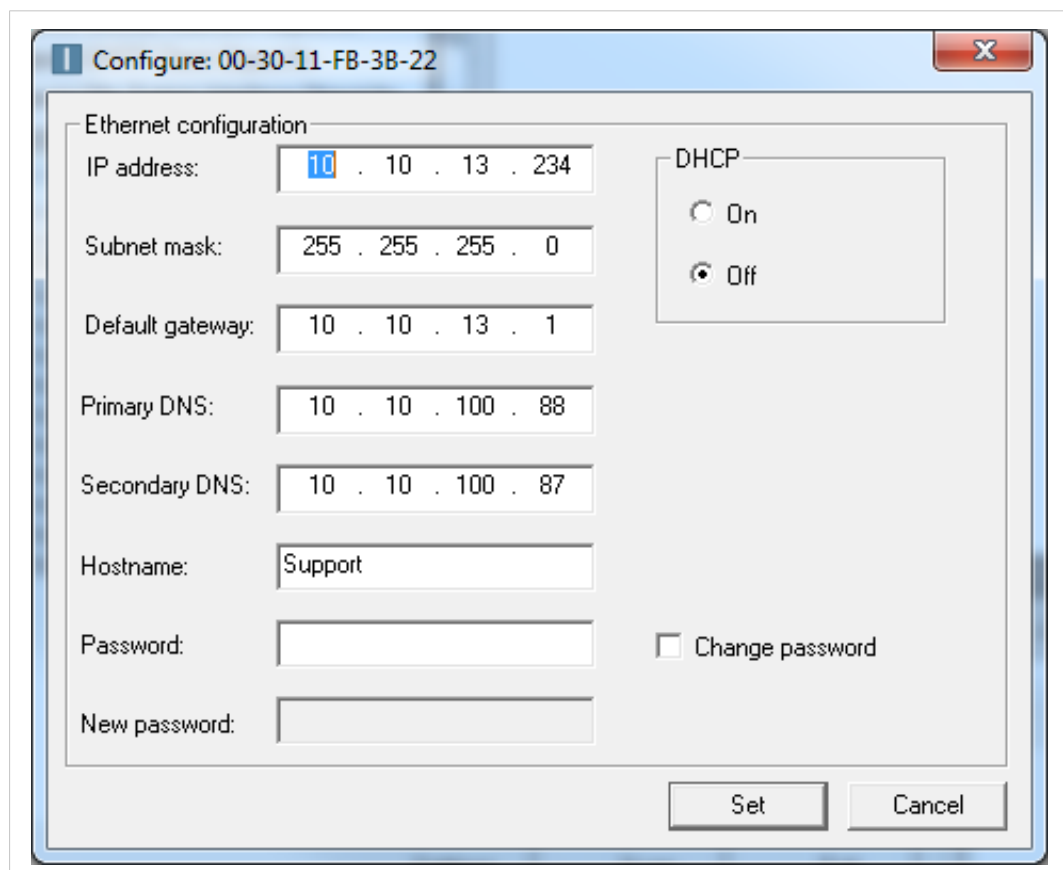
Configure: 00-30-11-FB-3B-22

Ethernet configuration

IP address: 10 . 10 . 13 . 234

Subnet mask: 255 . 255 . 255 . 0

Default gateway: 10 . 10 . 13 . 1

Primary DNS: 10 . 10 . 100 . 88

Secondary DNS: 10 . 10 . 100 . 87

Hostname: Support

Password:

New password:

DHCP
On
Off

Change password

Set
Cancel